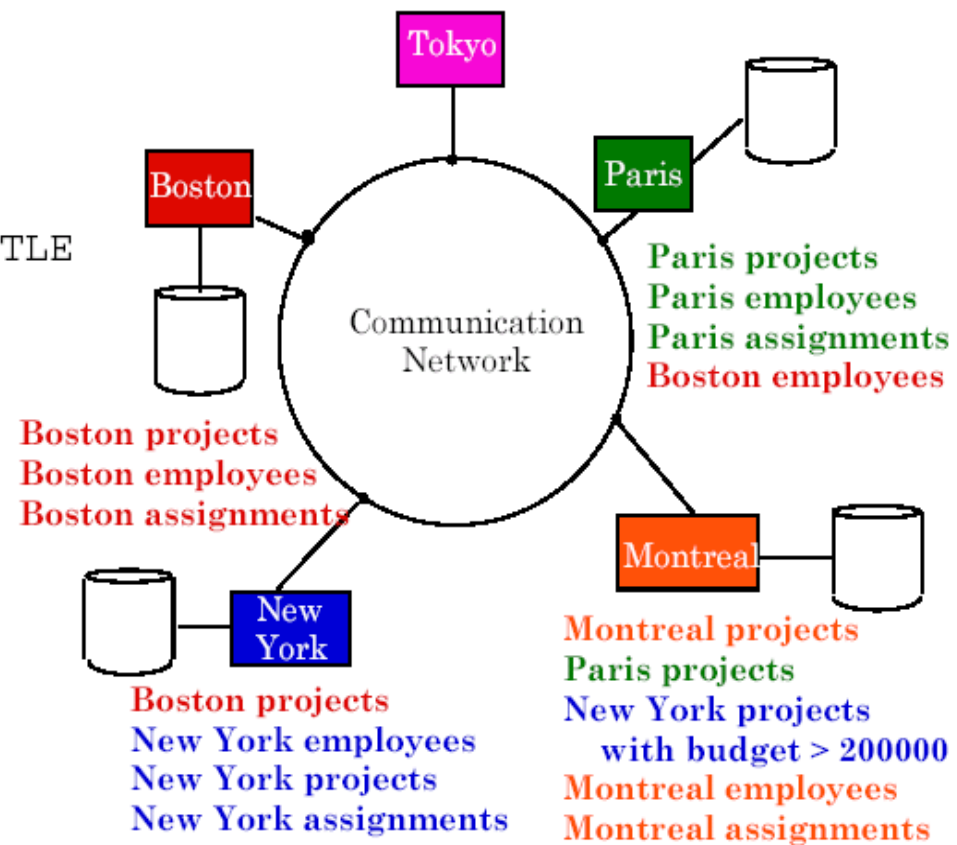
Tokyo

Boston

Paris

TLE

Communication Network

Paris projects
Paris employees
Paris assignments
Boston employees

Boston projects
Boston employees
Boston assignments

Montreal

New York

Boston projects
New York employees
New York projects
New York assignments

Montreal projects
Paris projects
New York projects with budget > 200000
Montreal employees
Montreal assignments